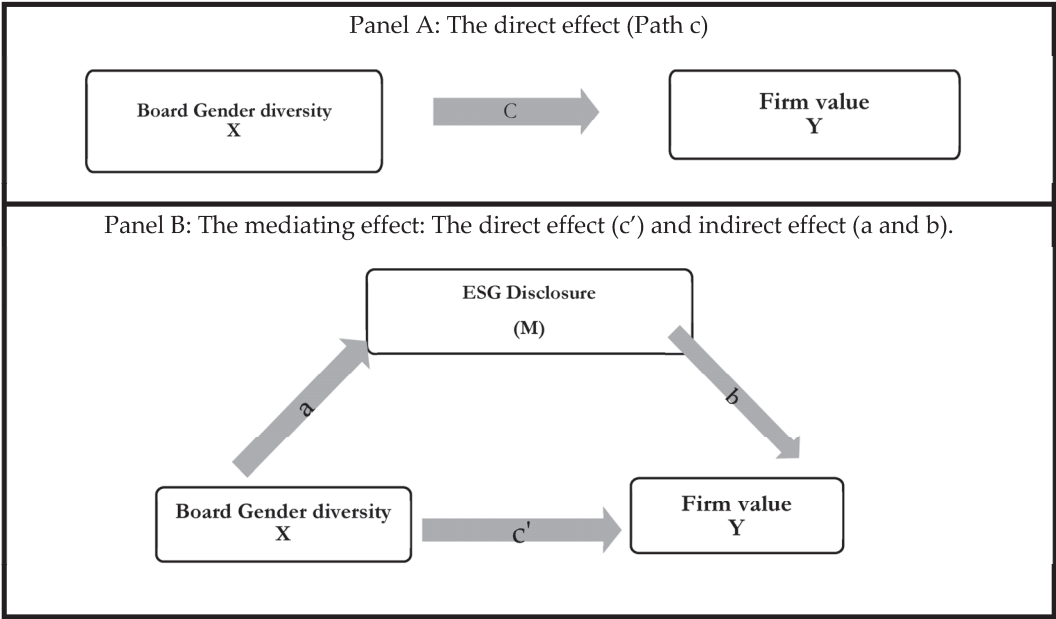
Panel A: The direct effect (Path c)

Board Gender diversity
X

C

Firm value
Y

Panel B: The mediating effect: The direct effect (c′) and indirect effect (a and b).

ESG Disclosure
(M)

a

b

Board Gender diversity
X

c′

Firm value
Y